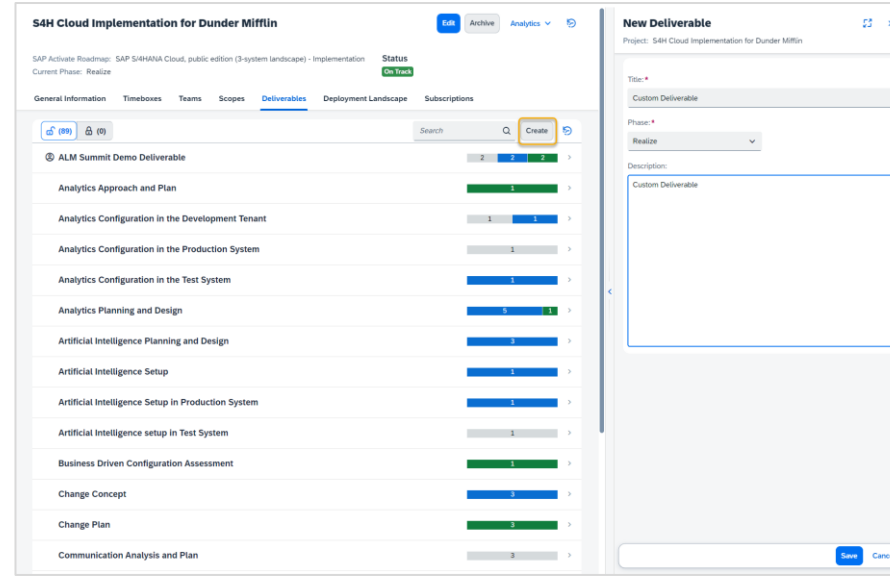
S4H Cloud Implementation for Dunder Mifflin

Edit Archive Analytics

SAP Activate Roadmap: SAP S/4HANA Cloud, public edition (3-system landscape) - Implementation
Current Phase: Realize

Status
On Track

General Information Timeboxes Teams Scopes Deliverables Deployment Landscape Subscriptions

(89) (0) Search Create

ALM Summit Demo Deliverable 2 2 2
Analytics Approach and Plan 1
Analytics Configuration in the Development Tenant 1 1
Analytics Configuration in the Production System 1
Analytics Configuration in the Test System 1
Analytics Planning and Design 5 1
Artificial Intelligence Planning and Design 3
Artificial Intelligence Setup 1
Artificial Intelligence Setup in Production System 1
Artificial Intelligence setup in Test System 1
Business Driven Configuration Assessment 1
Change Concept 3
Change Plan 3
Communication Analysis and Plan 3

New Deliverable
Project: S4H Cloud Implementation for Dunder Mifflin

Title: *
Custom Deliverable

Phase: *
Realize

Description:
Custom Deliverable

Save Canc